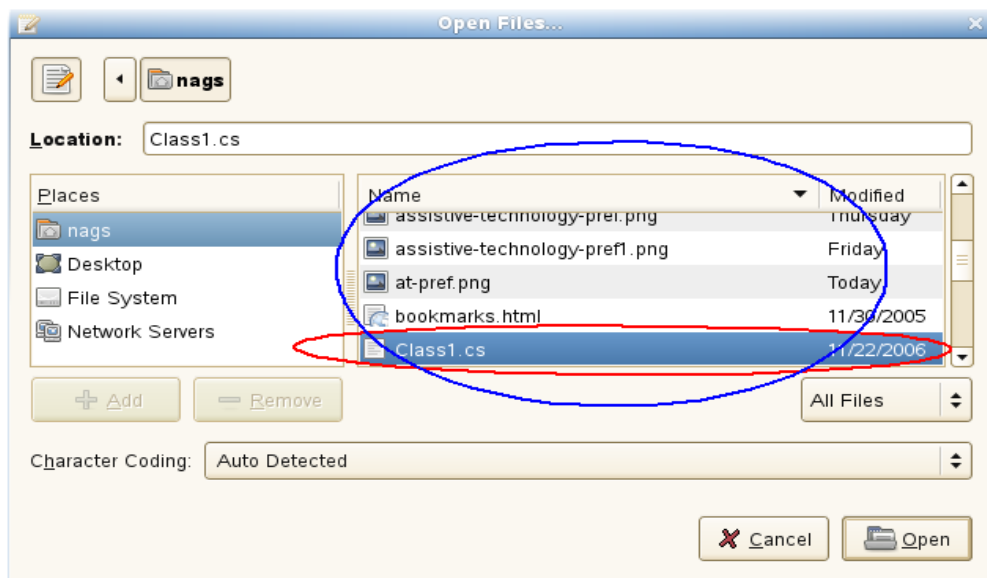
Open Files...

nags

Location: Class1.cs

Places
nags
Desktop
File System
Network Servers

| Name | Modified |
|---|---|
| assistive-technology-pref.png | Thursday |
| assistive-technology-pref1.png | Friday |
| at-pref.png | Today |
| bookmarks.html | 11/30/2005 |
| Class1.cs | 11/22/2006 |

Add
Remove

All Files

Character Coding: Auto Detected

Cancel
Open